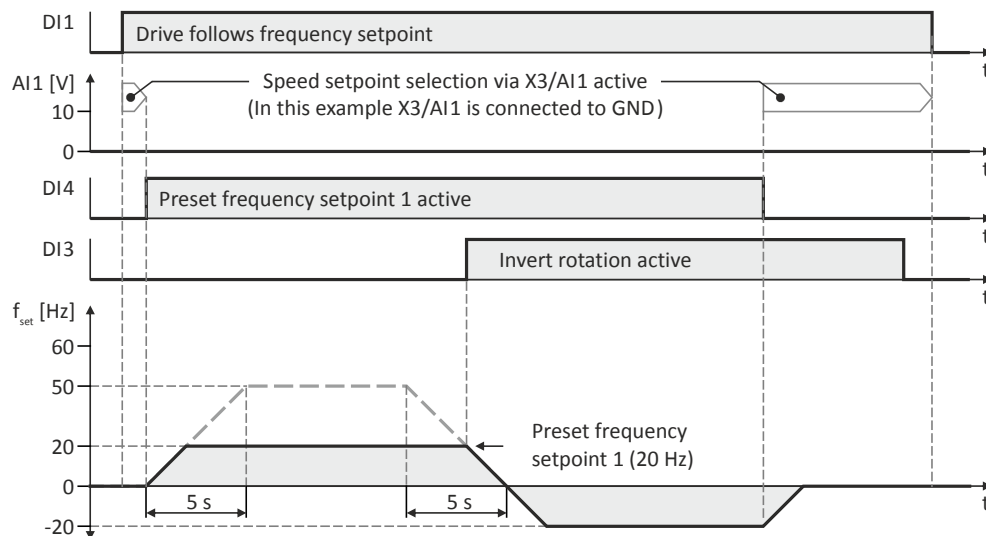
DI1
Drive follows frequency setpoint
t
AI1 [V]
Speed setpoint selection via X3/AI1 active
(In this example X3/AI1 is connected to GND)
10
0
t
DI4
Preset frequency setpoint 1 active
t
DI3
Invert rotation active
t
$f_{set}$ [Hz]
60
50
20
Preset frequency setpoint 1 (20 Hz)
0
5 s
5 s
-20
t